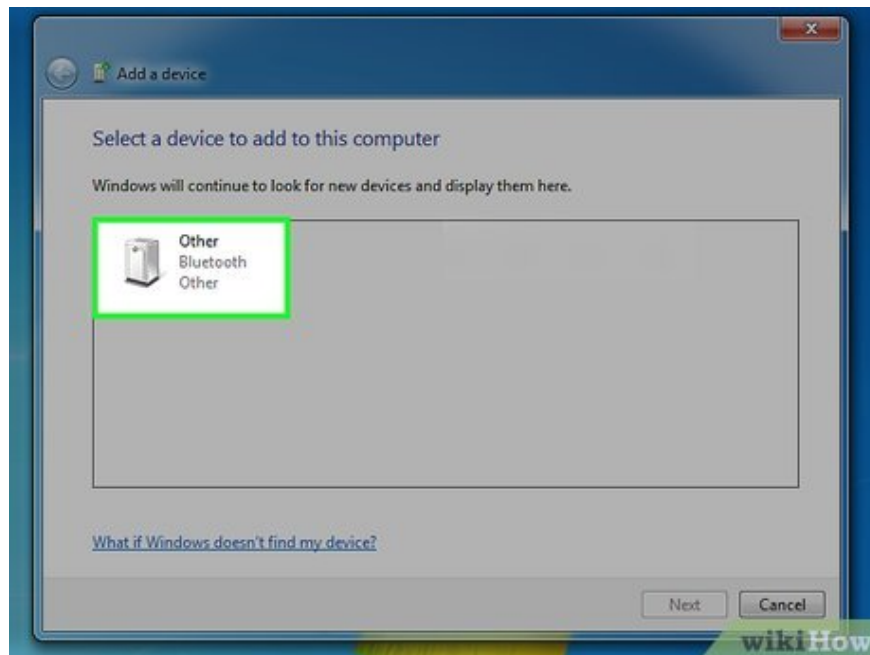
Add a device

Select a device to add to this computer

Windows will continue to look for new devices and display them here.

Other
Bluetooth
Other

What if Windows doesn't find my device?

Next
Cancel

wikiHow